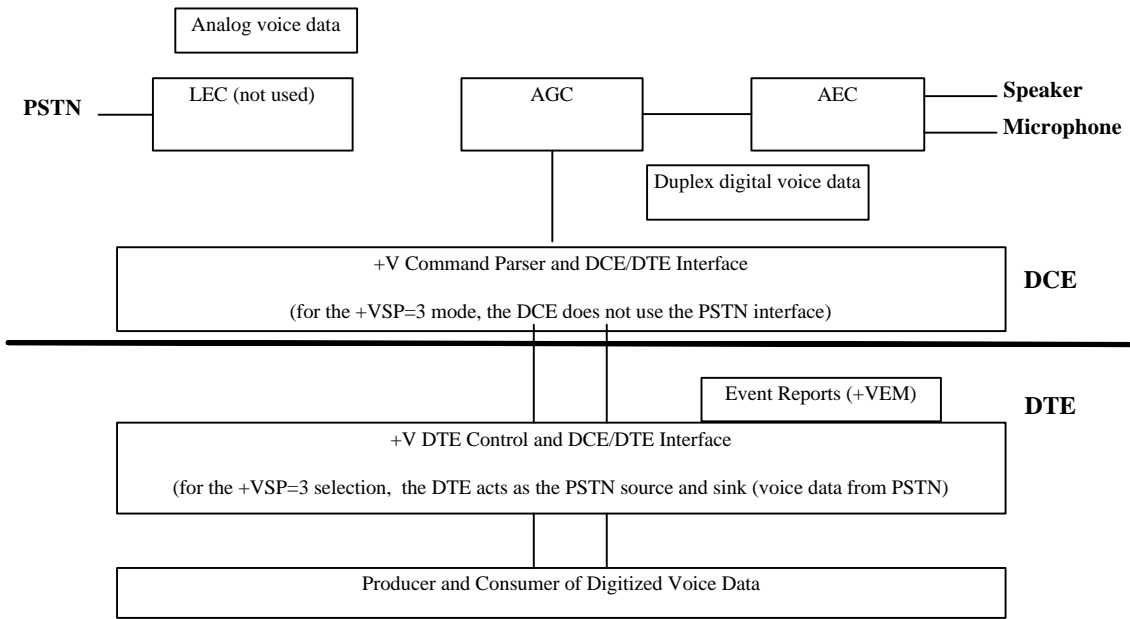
Analog voice data

PSTN

LEC (not used)

AGC

AEC

Speaker

Microphone

Duplex digital voice data

+V Command Parser and DCE/DTE Interface

(for the +VSP=3 mode, the DCE does not use the PSTN interface)

DCE

Event Reports (+VEM)

DTE

+V DTE Control and DCE/DTE Interface

(for the +VSP=3 selection, the DTE acts as the PSTN source and sink (voice data from PSTN)

Producer and Consumer of Digitized Voice Data